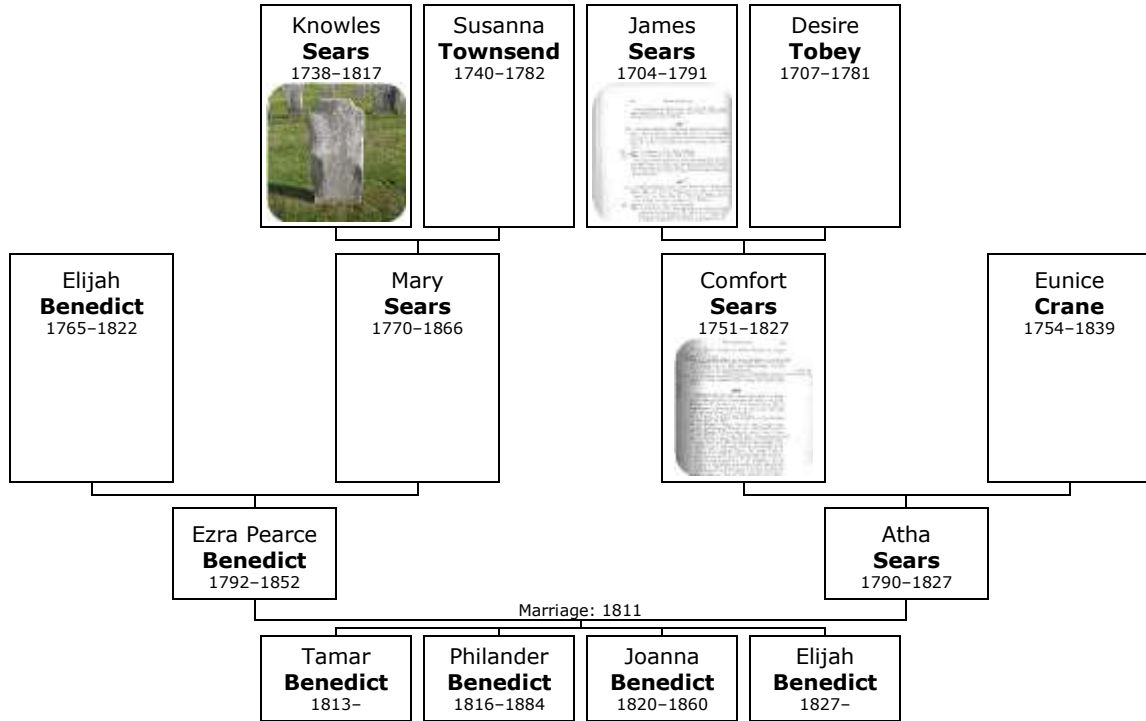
Knowles
**Sears**
1738–1817

Susanna
**Townsend**
1740–1782

James
**Sears**
1704–1791

Desire
**Tobey**
1707–1781

Elijah
**Benedict**
1765–1822

Mary
**Sears**
1770–1866

Comfort
**Sears**
1751–1827

Eunice
**Crane**
1754–1839

Ezra Pearce
**Benedict**
1792–1852

Atha
**Sears**
1790–1827

Marriage: 1811

Tamar
**Benedict**
1813–

Philander
**Benedict**
1816–1884

Joanna
**Benedict**
1820–1860

Elijah
**Benedict**
1827–